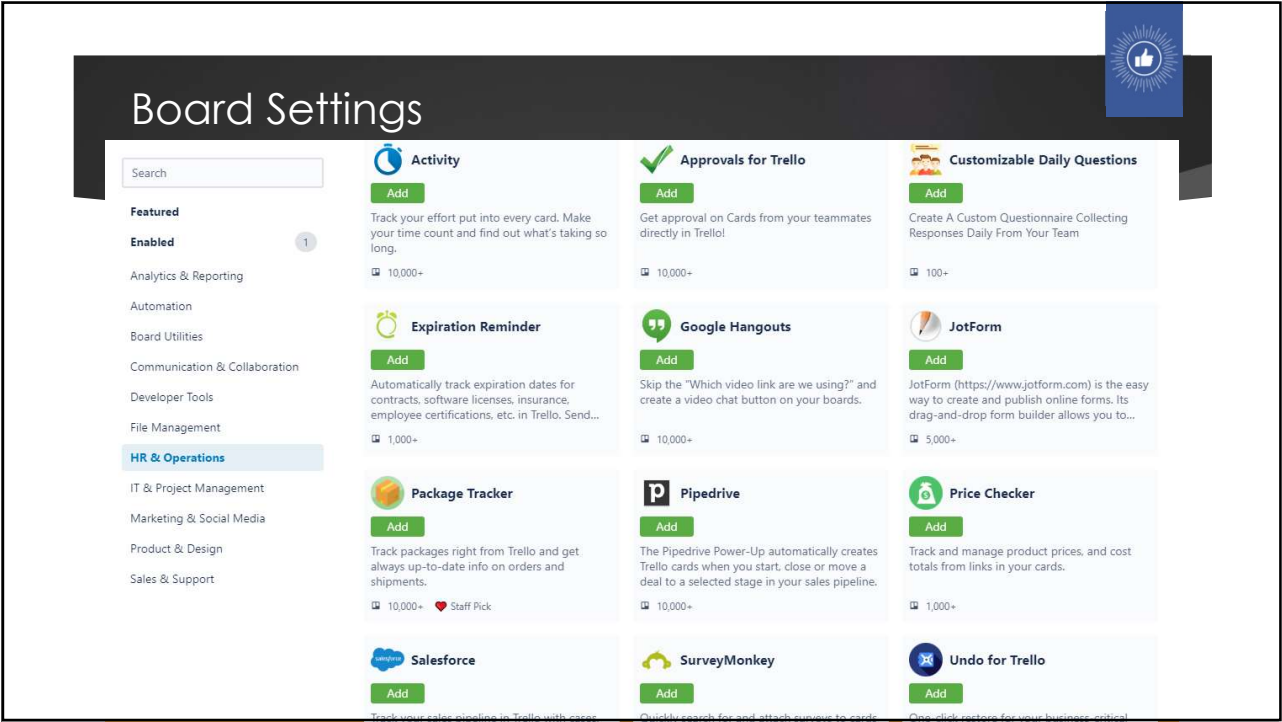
Board Settings

Search

Featured

Enabled 1

Analytics & Reporting

Automation

Board Utilities

Communication & Collaboration

Developer Tools

File Management

HR & Operations

IT & Project Management

Marketing & Social Media

Product & Design

Sales & Support

Activity
Add
Track your effort put into every card. Make your time count and find out what's taking so long.
10,000+

Approvals for Trello
Add
Get approval on Cards from your teammates directly in Trello!
10,000+

Customizable Daily Questions
Add
Create A Custom Questionnaire Collecting Responses Daily From Your Team
100+

Expiration Reminder
Add
Automatically track expiration dates for contracts, software licenses, insurance, employee certifications, etc. in Trello. Send...
1,000+

Google Hangouts
Add
Skip the "Which video link are we using?" and create a video chat button on your boards.
10,000+

JotForm
Add
JotForm (https://www.jotform.com) is the easy way to create and publish online forms. Its drag-and-drop form builder allows you to...
5,000+

Package Tracker
Add
Track packages right from Trello and get always up-to-date info on orders and shipments.
10,000+ Staff Pick

Pipedrive
Add
The Pipedrive Power-Up automatically creates Trello cards when you start, close or move a deal to a selected stage in your sales pipeline.
10,000+

Price Checker
Add
Track and manage product prices, and cost totals from links in your cards.
1,000+

salesforce Salesforce
Add
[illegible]

SurveyMonkey
Add
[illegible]

Undo for Trello
Add
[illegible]